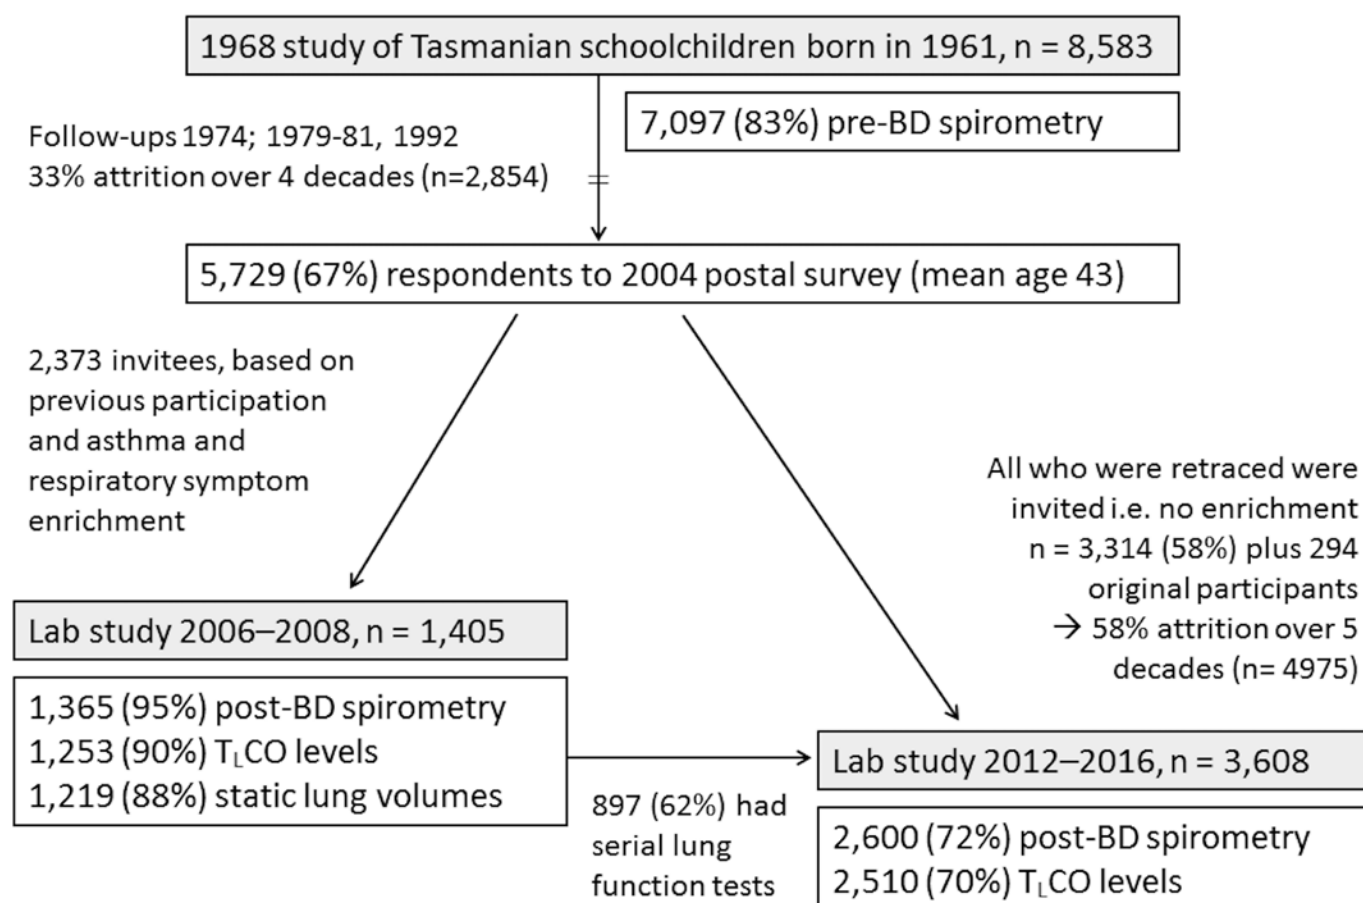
1968 study of Tasmanian schoolchildren born in 1961, n = 8,583

7,097 (83%) pre-BD spirometry

Follow-ups 1974; 1979-81, 1992
33% attrition over 4 decades (n=2,854)

5,729 (67%) respondents to 2004 postal survey (mean age 43)

2,373 invitees, based on previous participation and asthma and respiratory symptom enrichment

All who were retraced were invited i.e. no enrichment n = 3,314 (58%) plus 294 original participants → 58% attrition over 5 decades (n= 4975)

Lab study 2006–2008, n = 1,405

1,365 (95%) post-BD spirometry
1,253 (90%) $T_LCO$ levels
1,219 (88%) static lung volumes

897 (62%) had serial lung function tests

Lab study 2012–2016, n = 3,608

2,600 (72%) post-BD spirometry
2,510 (70%) $T_LCO$ levels